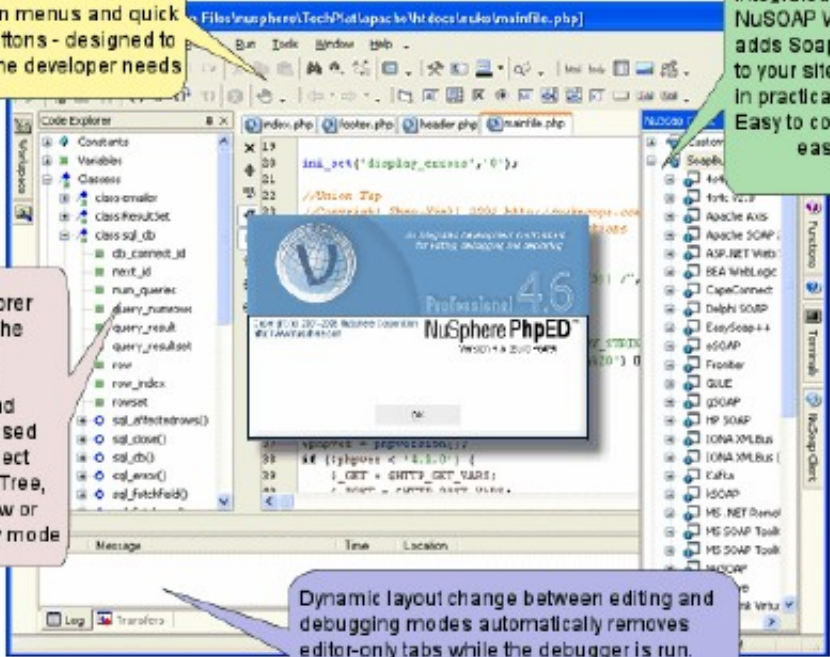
n menus and quick ttons - designed to he developer needs

Files\nusphere\TechPlat\apache\htdocs\suko\mainfile.php]

Run Tools Window Help

NuSOAP W adds Soap to your site in practica Easy to co eas

Code Explorer

Constants
Variables
Classes
class emailer
class ResultSet
class sql_db
db_connect_id
next_id
num_queries
query_numrows
query_result
query_resultset
row
row_index
rowset
sql_affectedrows()
sql_close()
sql_db()
sql_error()
sql_fetchfield()

orer he nd sed ect Tree, w or y mode

index.php footer.php header.php mainfile.php

19 ini_set('display_errors','0');
20
21
22 //Union Tap
37 $phpver = phpversion();
38 if ($phpver < '4.1.0') {
39 $_GET = $HTTP_GET_VARS;

An integrated development environment for editing, debugging and deploying

Professional 4.6

NuSphere PhpED™

Version 4.6

OK

NuSOAP

Custom
SoapBu
4s4
4s4c V2.0
Apache Axis
Apache SOAP
ASP.NET Web
BEA WebLogic
CapeConnect
Delphi SOAP
EasySoap++
eSOAP
Frontier
GLUE
gSOAP
HP SOAP
IONA XMLBus
IONA XMLBus
Kafka
kSOAP
MS .NET Remot
MS SOAP Toolk
MS SOAP Toolk
NuSOAP
Virtu

Functions
Terminals
NuSoapClient

Message Time Location

Log Transfers

Dynamic layout change between editing and debugging modes automatically removes editor-only tabs while the debugger is run.